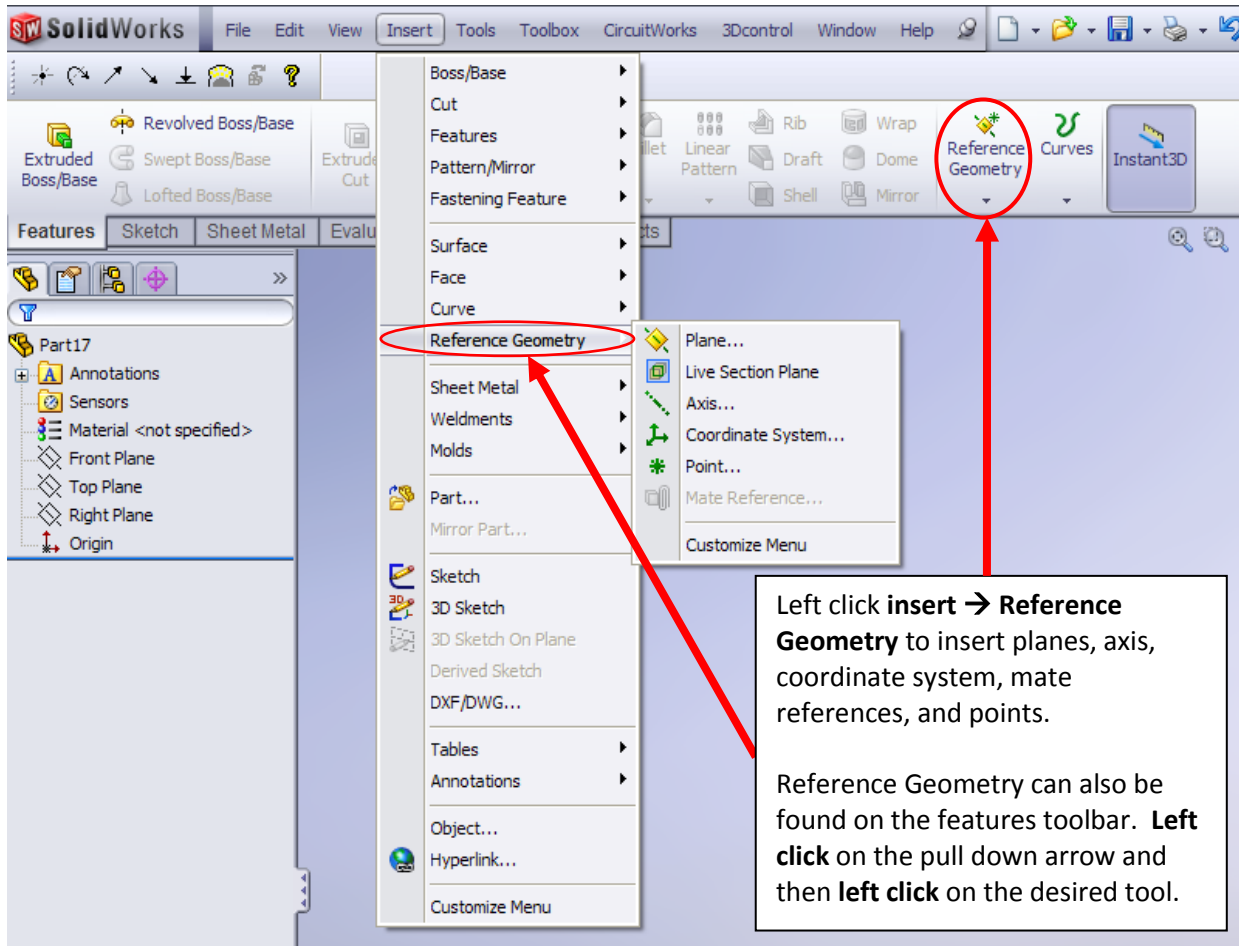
SolidWorks File Edit View Insert Tools Toolbox CircuitWorks 3Dcontrol Window Help

Extruded Boss/Base
Revolved Boss/Base
Swept Boss/Base
Lofted Boss/Base
Extrude Cut
illet
Linear Pattern
Rib
Draft
Shell
Wrap
Dome
Mirror
Reference Geometry
Curves
Instant3D

Features Sketch Sheet Metal Evalu cts

Part17
Annotations
Sensors
Material <not specified>
Front Plane
Top Plane
Right Plane
Origin

Boss/Base
Cut
Features
Pattern/Mirror
Fastening Feature
Surface
Face
Curve
Reference Geometry
Sheet Metal
Weldments
Molds
Part...
Mirror Part...
Sketch
3D Sketch
3D Sketch On Plane
Derived Sketch
DXF/DWG...
Tables
Annotations
Object...
Hyperlink...
Customize Menu

Plane...
Live Section Plane
Axis...
Coordinate System...
Point...
Mate Reference...
Customize Menu

Left click **insert → Reference Geometry** to insert planes, axis, coordinate system, mate references, and points.

Reference Geometry can also be found on the features toolbar. **Left click** on the pull down arrow and then **left click** on the desired tool.